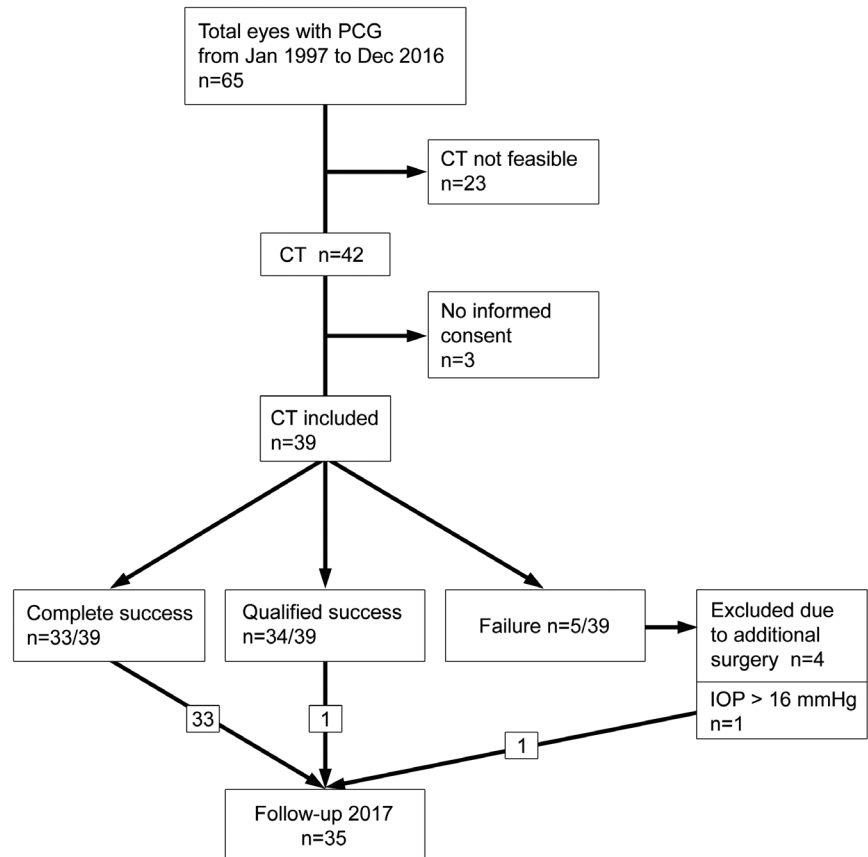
Total eyes with PCG
from Jan 1997 to Dec 2016
n=65

CT not feasible
n=23

CT n=42

No informed consent
n=3

CT included
n=39

Complete success
n=33/39

Qualified success
n=34/39

Failure n=5/39

Excluded due to additional surgery n=4

IOP > 16 mmHg
n=1

33

1

1

Follow-up 2017
n=35